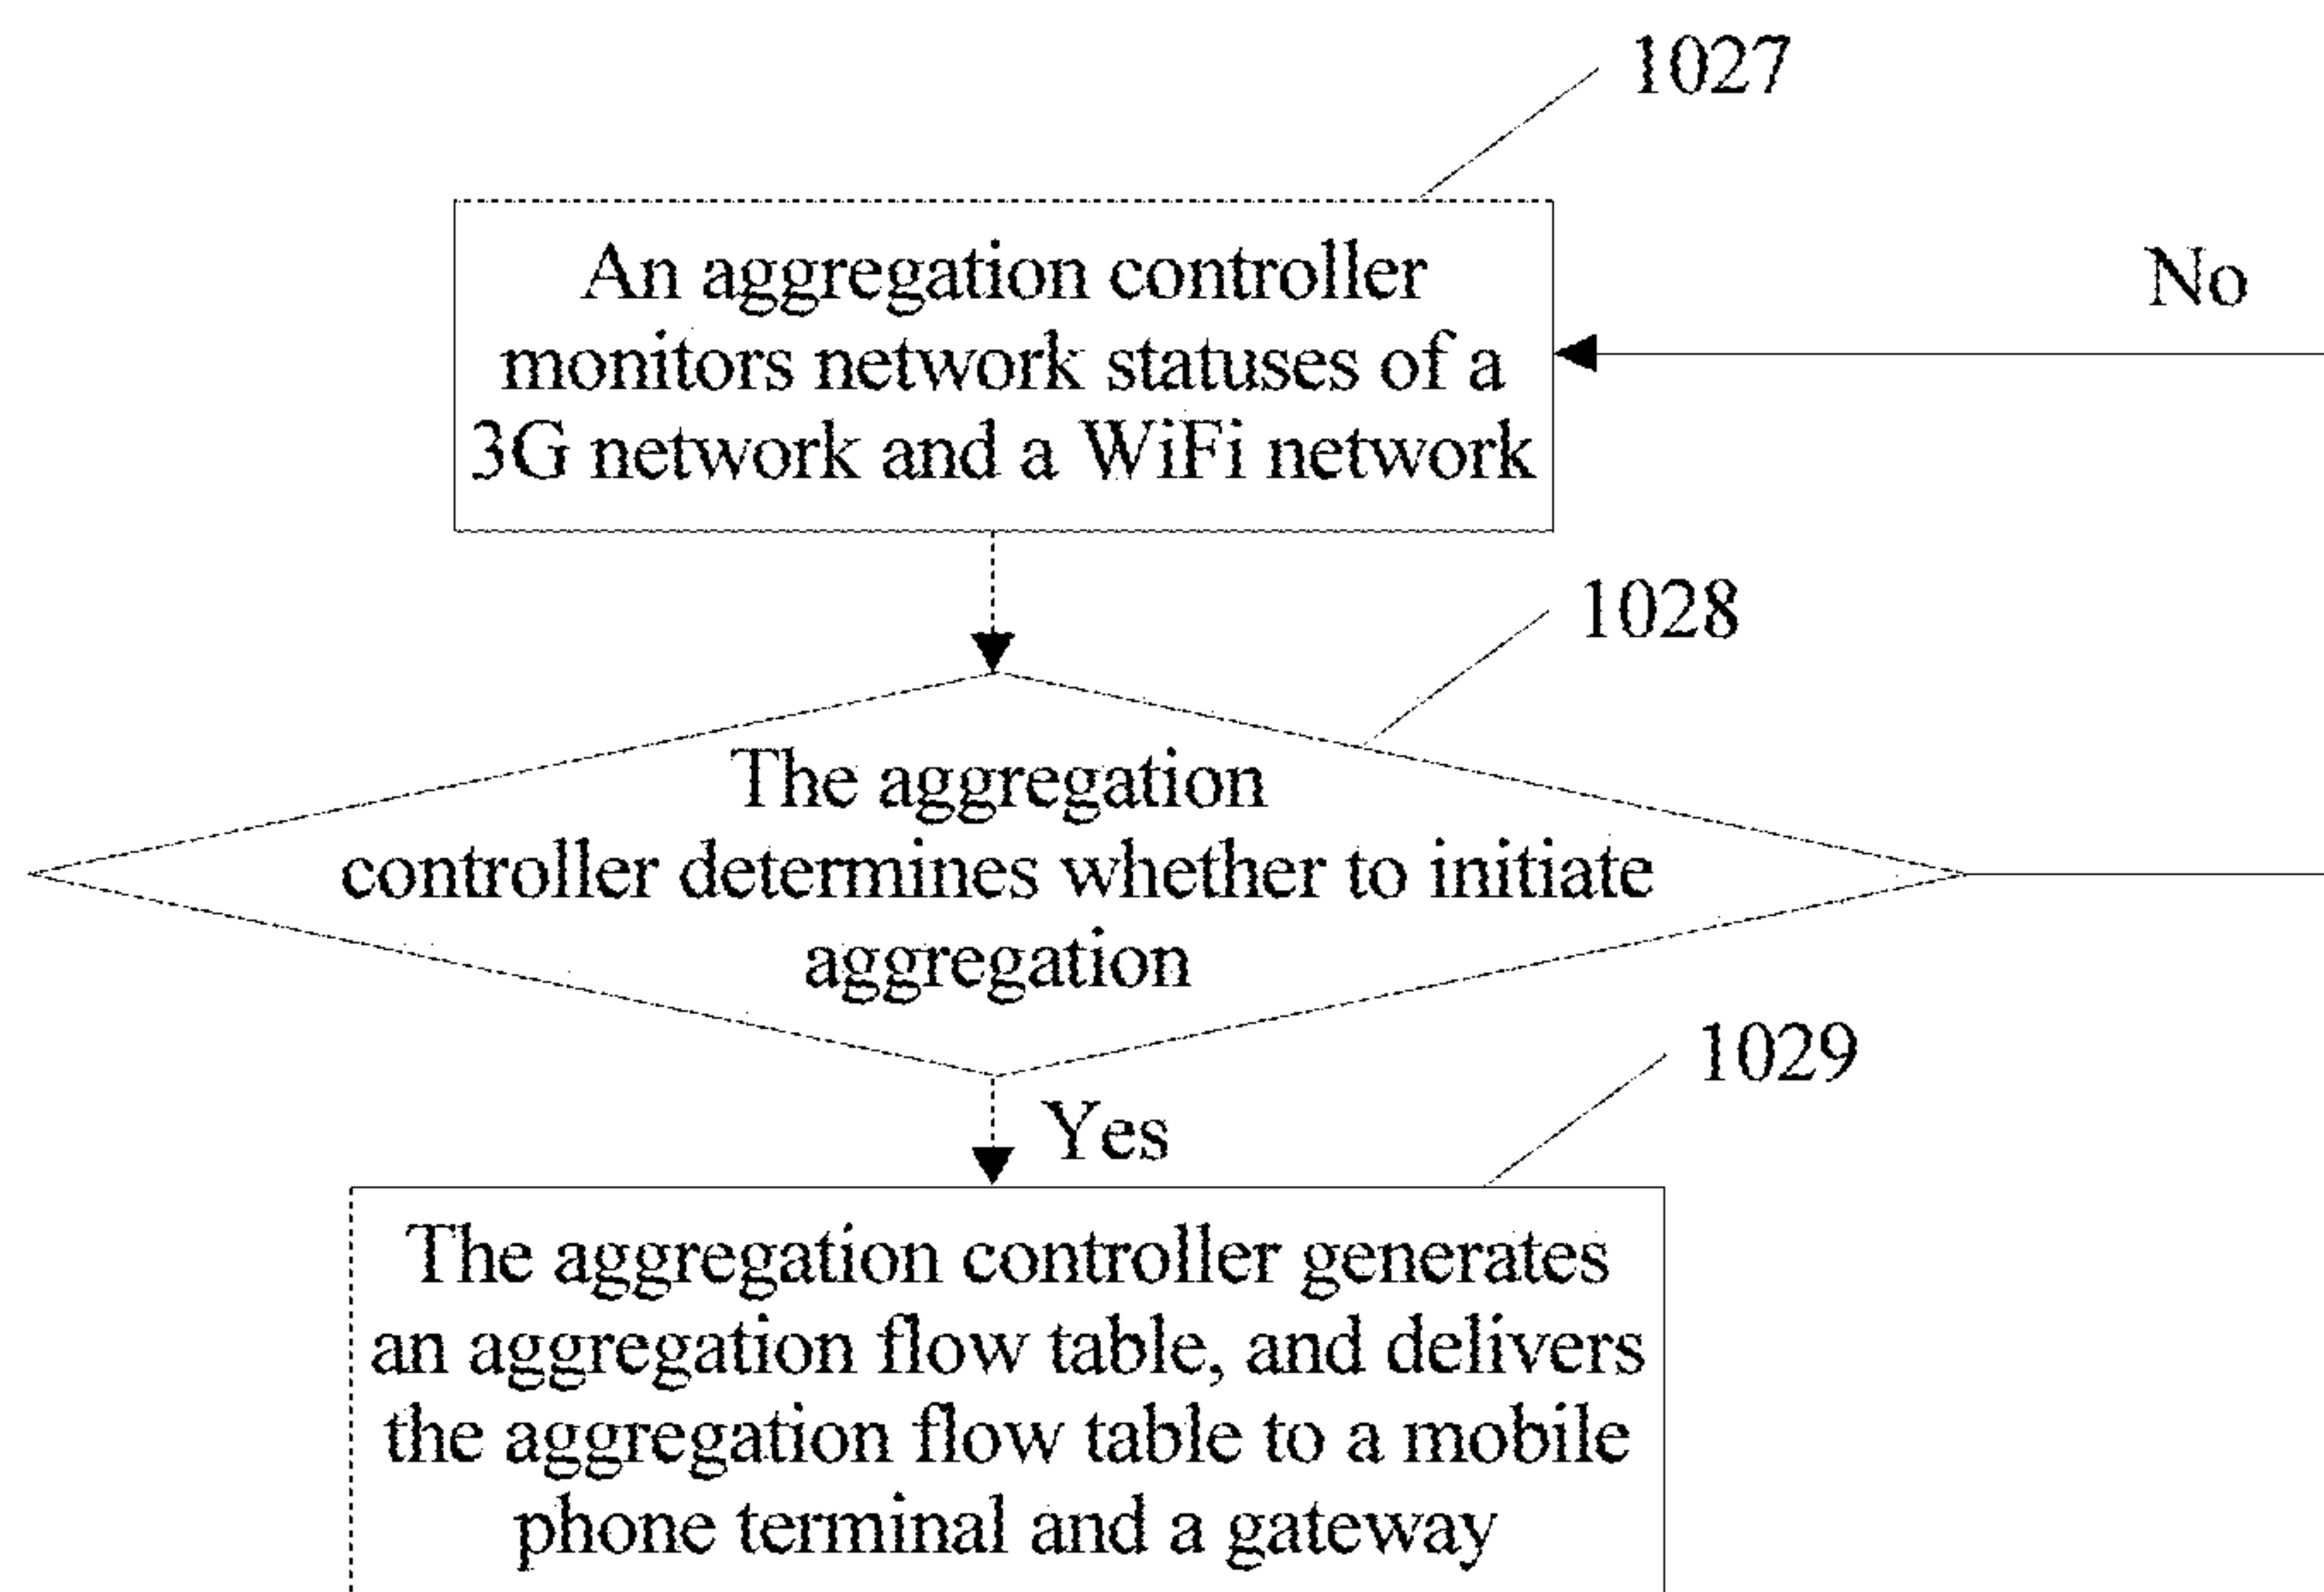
1027

An aggregation controller monitors network statuses of a 3G network and a WiFi network

No

1028

The aggregation controller determines whether to initiate aggregation

1029

Yes

The aggregation controller generates an aggregation flow table, and delivers the aggregation flow table to a mobile phone terminal and a gateway